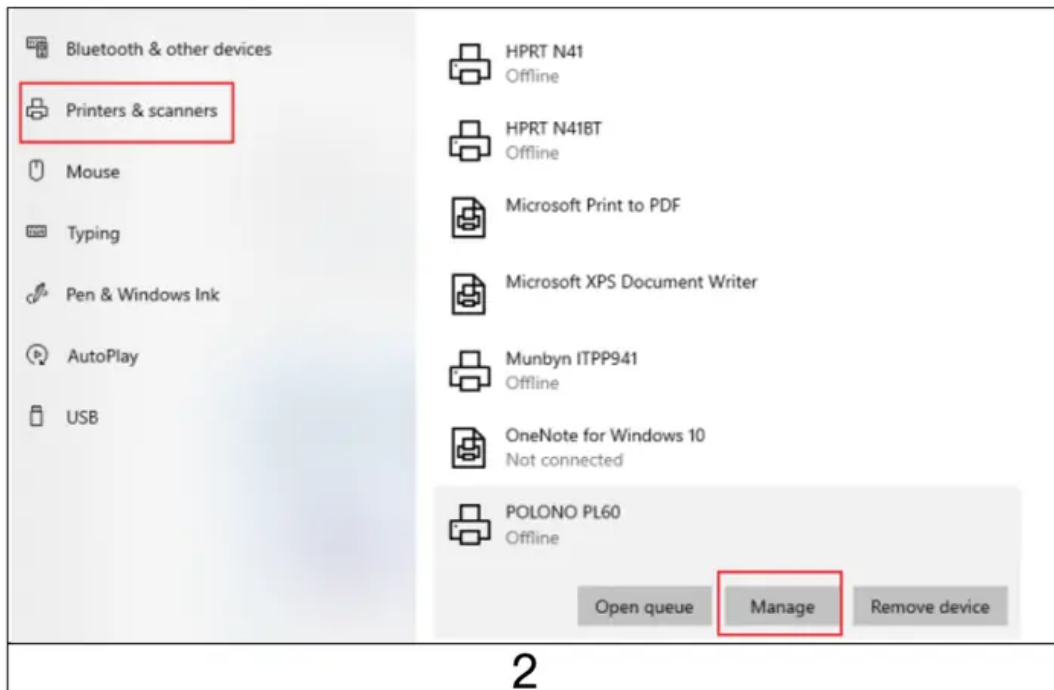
Bluetooth & other devices

Printers & scanners

Mouse

Typing

Pen & Windows Ink

AutoPlay

USB

HPRT N41
Offline

HPRT N41BT
Offline

Microsoft Print to PDF

Microsoft XPS Document Writer

Munbyn ITPP941
Offline

OneNote for Windows 10
Not connected

POLONO PL60
Offline

Open queue

Manage

Remove device

2